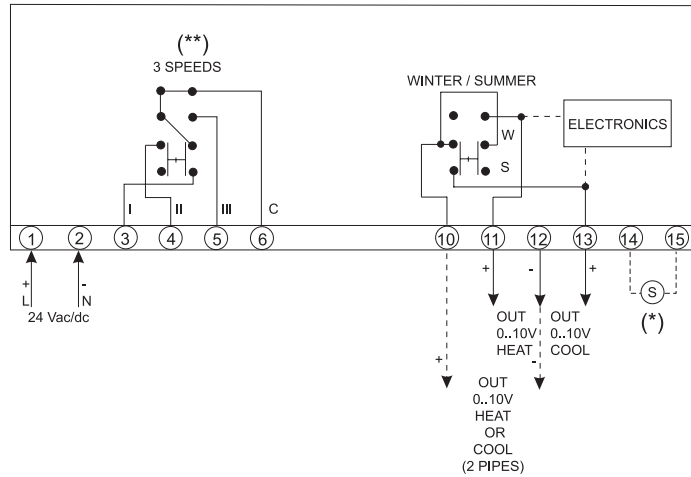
(**)
3 SPEEDS

WINTER / SUMMER

W

S

ELECTRONICS

I

II

III

C

1

2

3

4

5

6

10

11

12

13

14

15

+
L

-
N

24 Vac/dc

+

-

+

S

(*)

OUT
0..10V
HEAT

OUT
0..10V
COOL

+

-

OUT
0..10V
HEAT
OR
COOL
(2 PIPES)